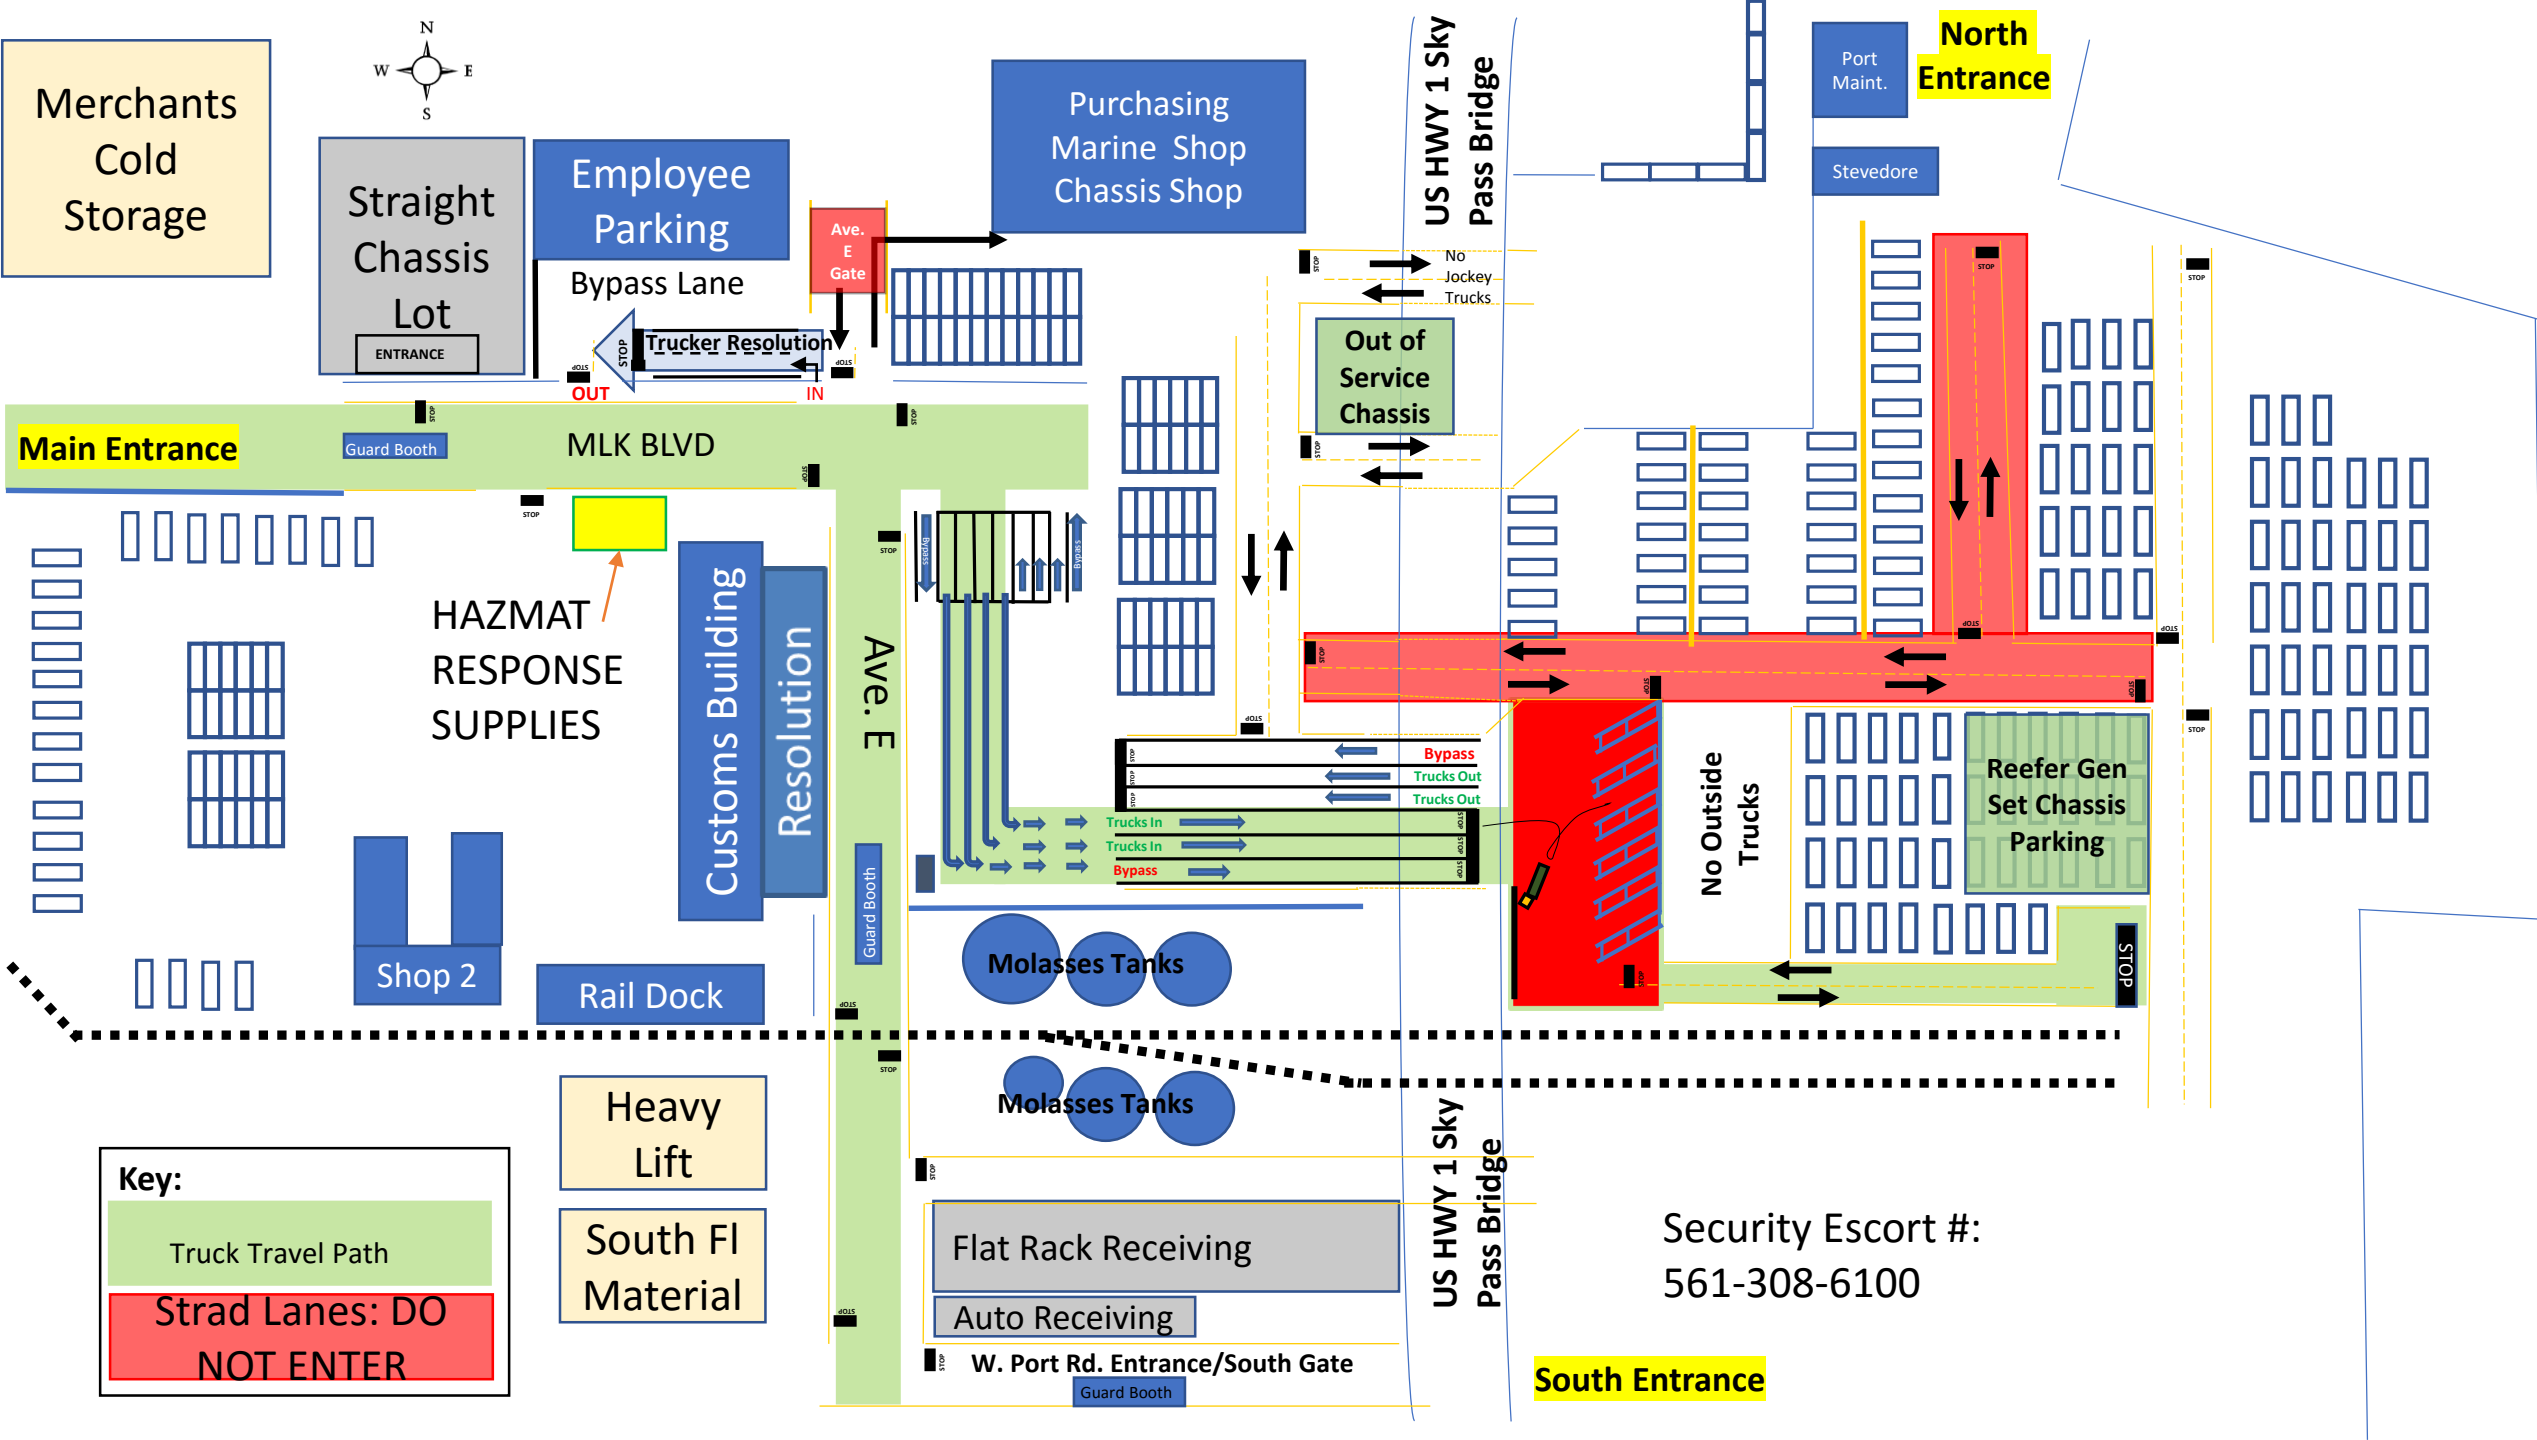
Merchants Cold Storage

N
W E
S

Straight Chassis Lot
ENTRANCE

Employee Parking
Bypass Lane

Ave. E Gate

Purchasing
Marine Shop
Chassis Shop

US HWY 1 Sky Pass Bridge

Port Maint.

North Entrance

Stevedore

STOP
Trucker Resolution
OUT
IN

No Jockey Trucks

Out of Service Chassis

Main Entrance
Guard Booth
MLK BLVD

HAZMAT
RESPONSE
SUPPLIES

Customs Building
Resolution
Ave. E

Bypass
Trucks Out
Trucks Out
Trucks In
Trucks In
Bypass

No Outside Trucks

Reefer Gen Set Chassis Parking

STOP

Guard Booth

Shop 2
Rail Dock

Molasses Tanks
Molasses Tanks

Heavy Lift
South Fl Material

Key:
Truck Travel Path
Strad Lanes: DO NOT ENTER

Flat Rack Receiving
Auto Receiving
W. Port Rd. Entrance/South Gate
Guard Booth

US HWY 1 Sky Pass Bridge

Security Escort #:
561-308-6100

South Entrance